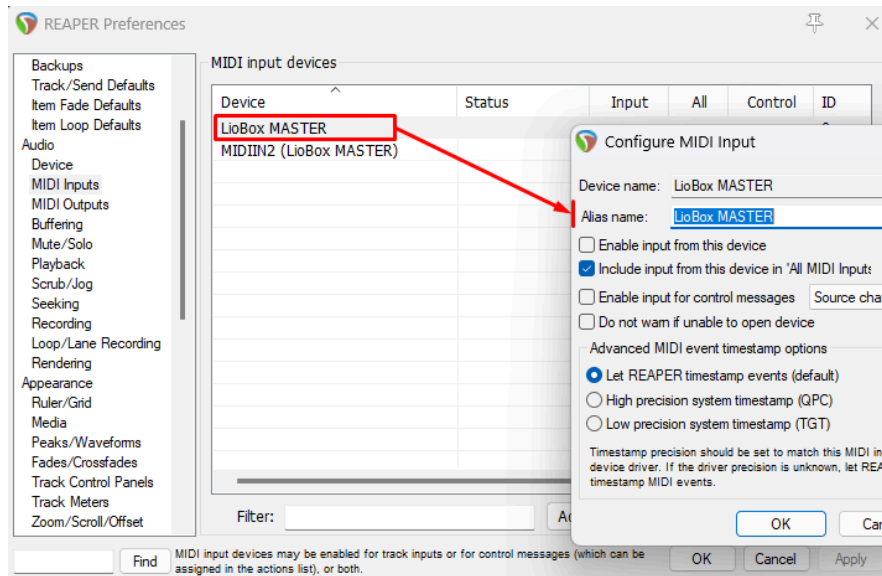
REAPER Preferences

Backups
Track/Send Defaults
Item Fade Defaults
Item Loop Defaults
Audio
Device
MIDI Inputs
MIDI Outputs
Buffering
Mute/Solo
Playback
Scrub/Jog
Seeking
Recording
Loop/Lane Recording
Rendering
Appearance
Ruler/Grid
Media
Peaks/Waveforms
Fades/Crossfades
Track Control Panels
Track Meters
Zoom/Scroll/Offset

MIDI input devices

| Device | Status | Input | All | Control | ID |
|---|---|---|---|---|---|
| LioBox MASTER | | | | | |
| MIDIIN2 (LioBox MASTER) | | | | | |

Filter:

Find

MIDI input devices may be enabled for track inputs or for control messages (which can be assigned in the actions list), or both.

OK Cancel Apply

Configure MIDI Input

Device name: LioBox MASTER
Alias name: LioBox MASTER

Enable input from this device
Include input from this device in 'All MIDI Inputs
Enable input for control messages Source cha
Do not warn if unable to open device

Advanced MIDI event timestamp options
Let REAPER timestamp events (default)
High precision system timestamp (QPC)
Low precision system timestamp (TGT)

Timestamp precision should be set to match this MIDI in device driver. If the driver precision is unknown, let REA timestamp MIDI events.

OK Car